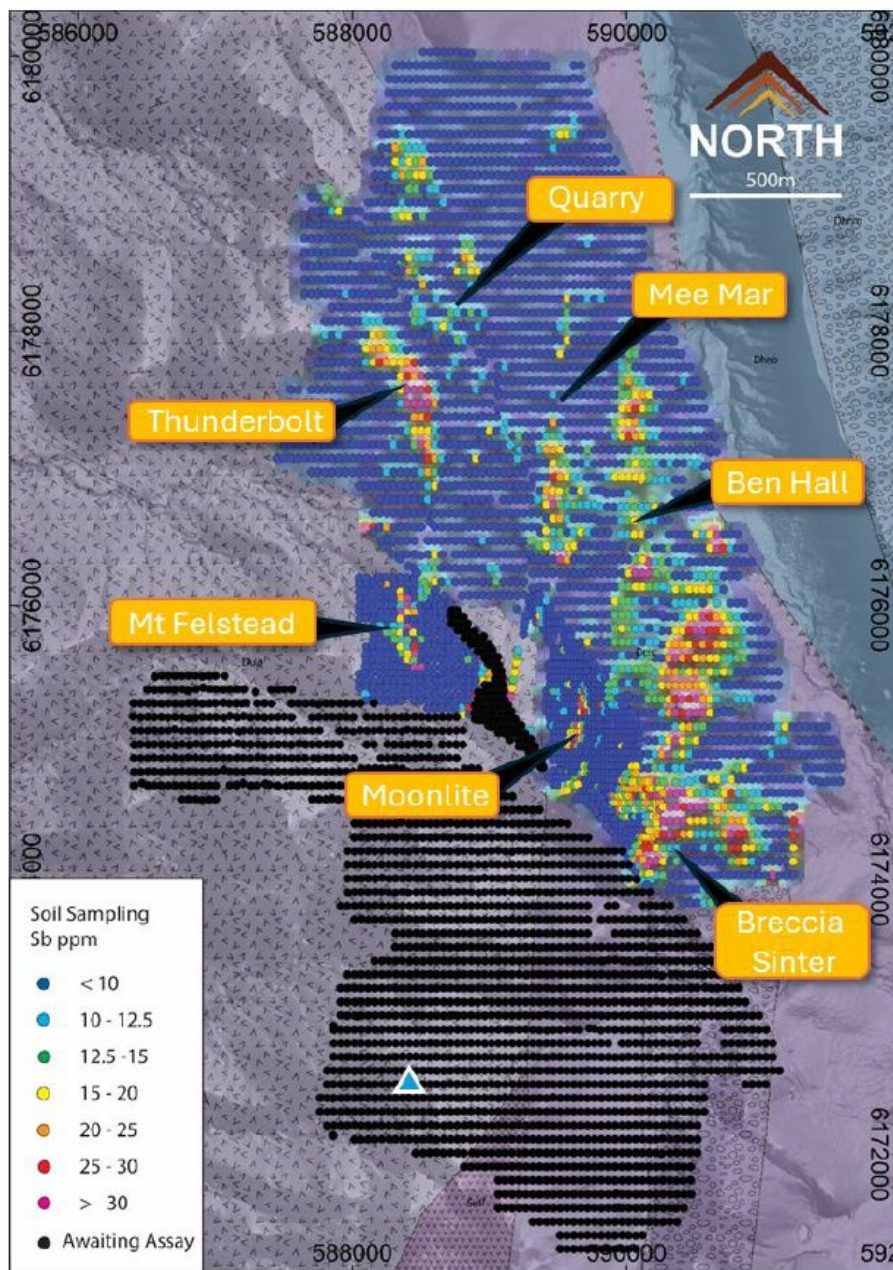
586000 588000 590000 592000

6180000

NORTH
500m

Quarry

Mee Mar

Dhro

6178000 6178000

Thunderbolt

Ben Hall

6176000 6176000

Mt Felstead

Dua

Moonlite

6174000 6174000

Breccia Sinter

Soil Sampling
Sb ppm

< 10
10 - 12.5
12.5 -15
15 - 20
20 - 25
25 - 30
> 30
Awaiting Assay

6172000

588000 590000 592